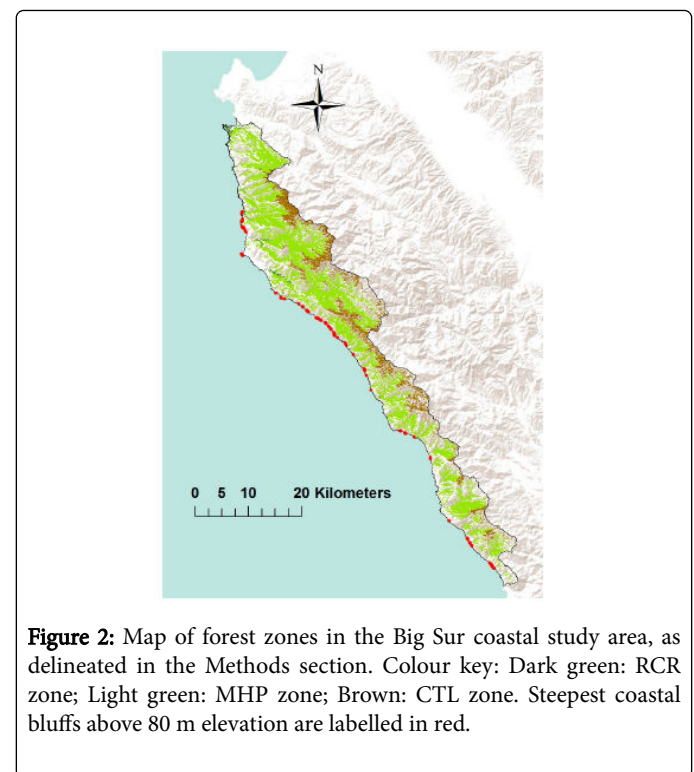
N

0 5 10 20 Kilometers

Figure 2: Map of forest zones in the Big Sur coastal study area, as delineated in the Methods section. Colour key: Dark green: RCR zone; Light green: MHP zone; Brown: CTL zone. Steepest coastal bluffs above 80 m elevation are labelled in red.